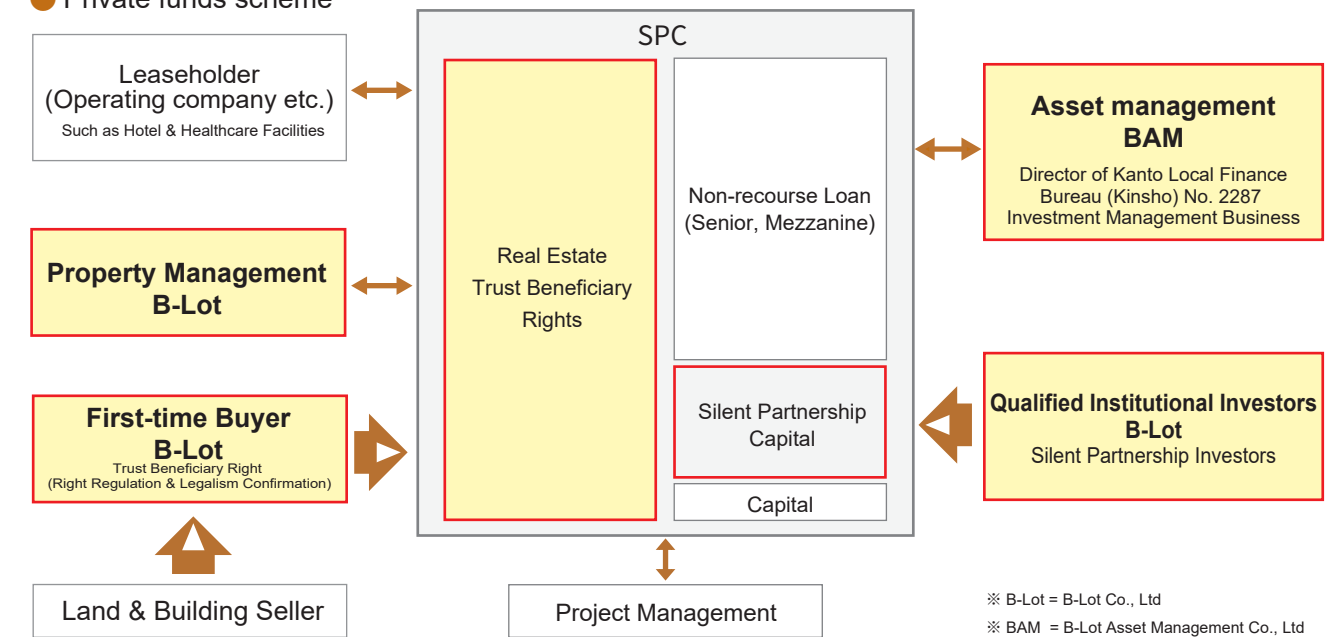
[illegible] funds scheme

Leaseholder
(Operating company etc.)
Such as Hotel & Healthcare Facilities

Property Management
B-Lot

First-time Buyer
B-Lot
Trust Beneficiary Right
(Right Regulation & Legalism Confirmation)

Land & Building Seller

SPC

Real Estate
Trust Beneficiary
Rights

Non-recourse Loan
(Senior, Mezzanine)

Silent Partnership
Capital

Capital

Project Management

Asset management
BAM
Director of Kanto Local Finance Bureau (Kinsho) No. 2287
Investment Management Business

Qualified Institutional Investors
B-Lot
Silent Partnership Investors

※ B-Lot = B-Lot Co., Ltd
※ BAM = B-Lot Asset Management Co., Ltd